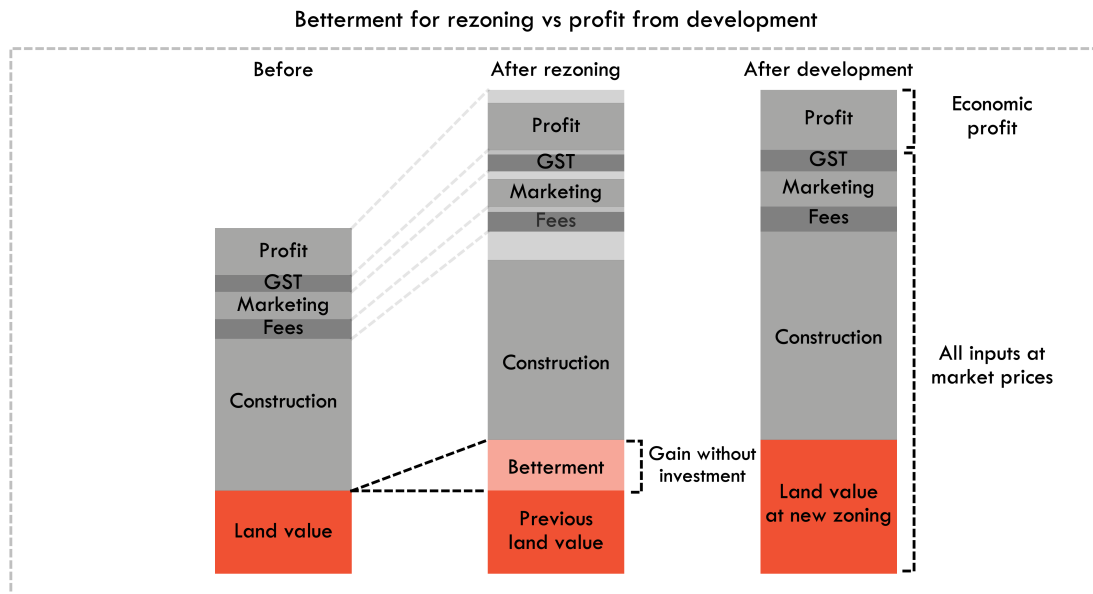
Betterment for rezoning vs profit from development

Before

Profit
GST
Marketing
Fees
Construction
Land value

After rezoning

Profit
GST
Marketing
Fees
Construction
Betterment
Previous land value

Gain without investment

After development

Profit
GST
Marketing
Fees
Construction
Land value at new zoning

Economic profit

All inputs at market prices